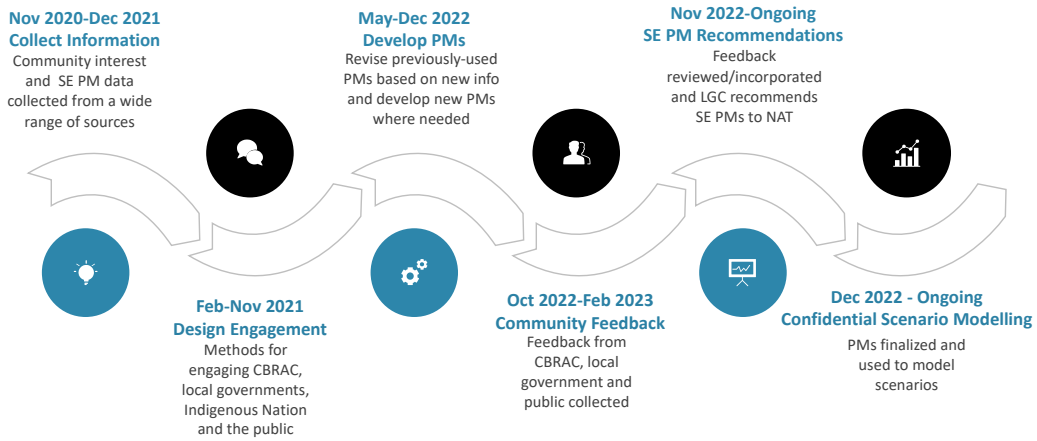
Nov 2020-Dec 2021
Collect Information
Community interest and SE PM data collected from a wide range of sources

Feb-Nov 2021
Design Engagement
Methods for engaging CBRAC, local governments, Indigenous Nation and the public

May-Dec 2022
Develop PMs
Revise previously-used PMs based on new info and develop new PMs where needed

Oct 2022-Feb 2023
Community Feedback
Feedback from CBRAC, local government and public collected

Nov 2022-Ongoing
SE PM Recommendations
Feedback reviewed/incorporated and LGC recommends SE PMs to NAT

Dec 2022 - Ongoing
Confidential Scenario Modelling
PMs finalized and used to model scenarios